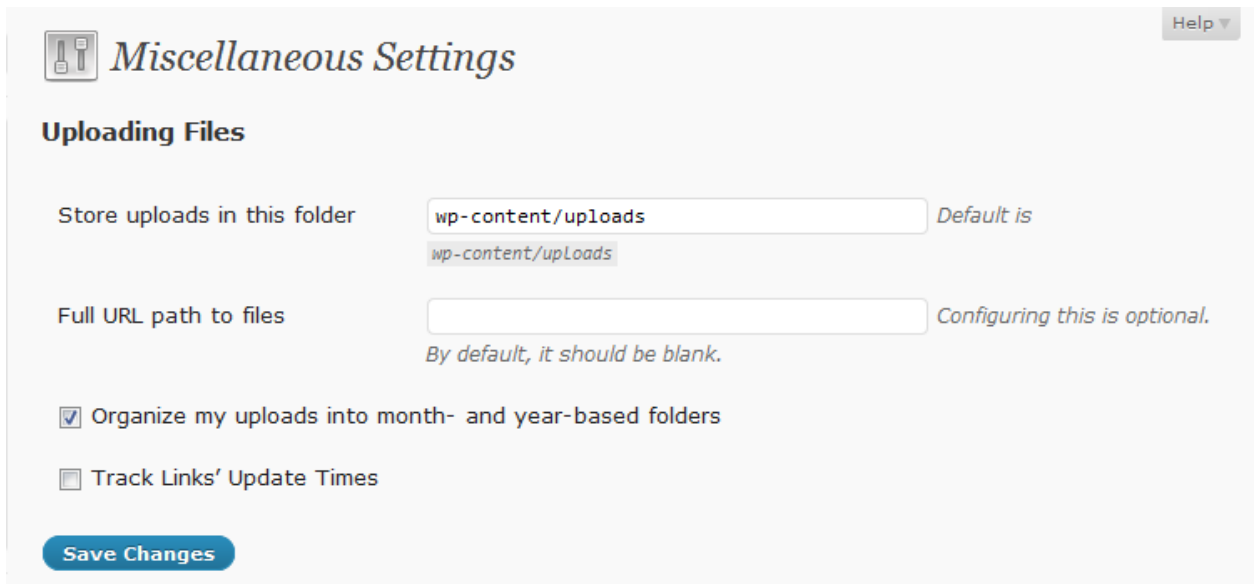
Help

Miscellaneous Settings

Uploading Files

Store uploads in this folder

wp-content/uploads

Default is wp-content/uploads

Full URL path to files

Configuring this is optional. By default, it should be blank.

Organize my uploads into month- and year-based folders

Track Links' Update Times

Save Changes